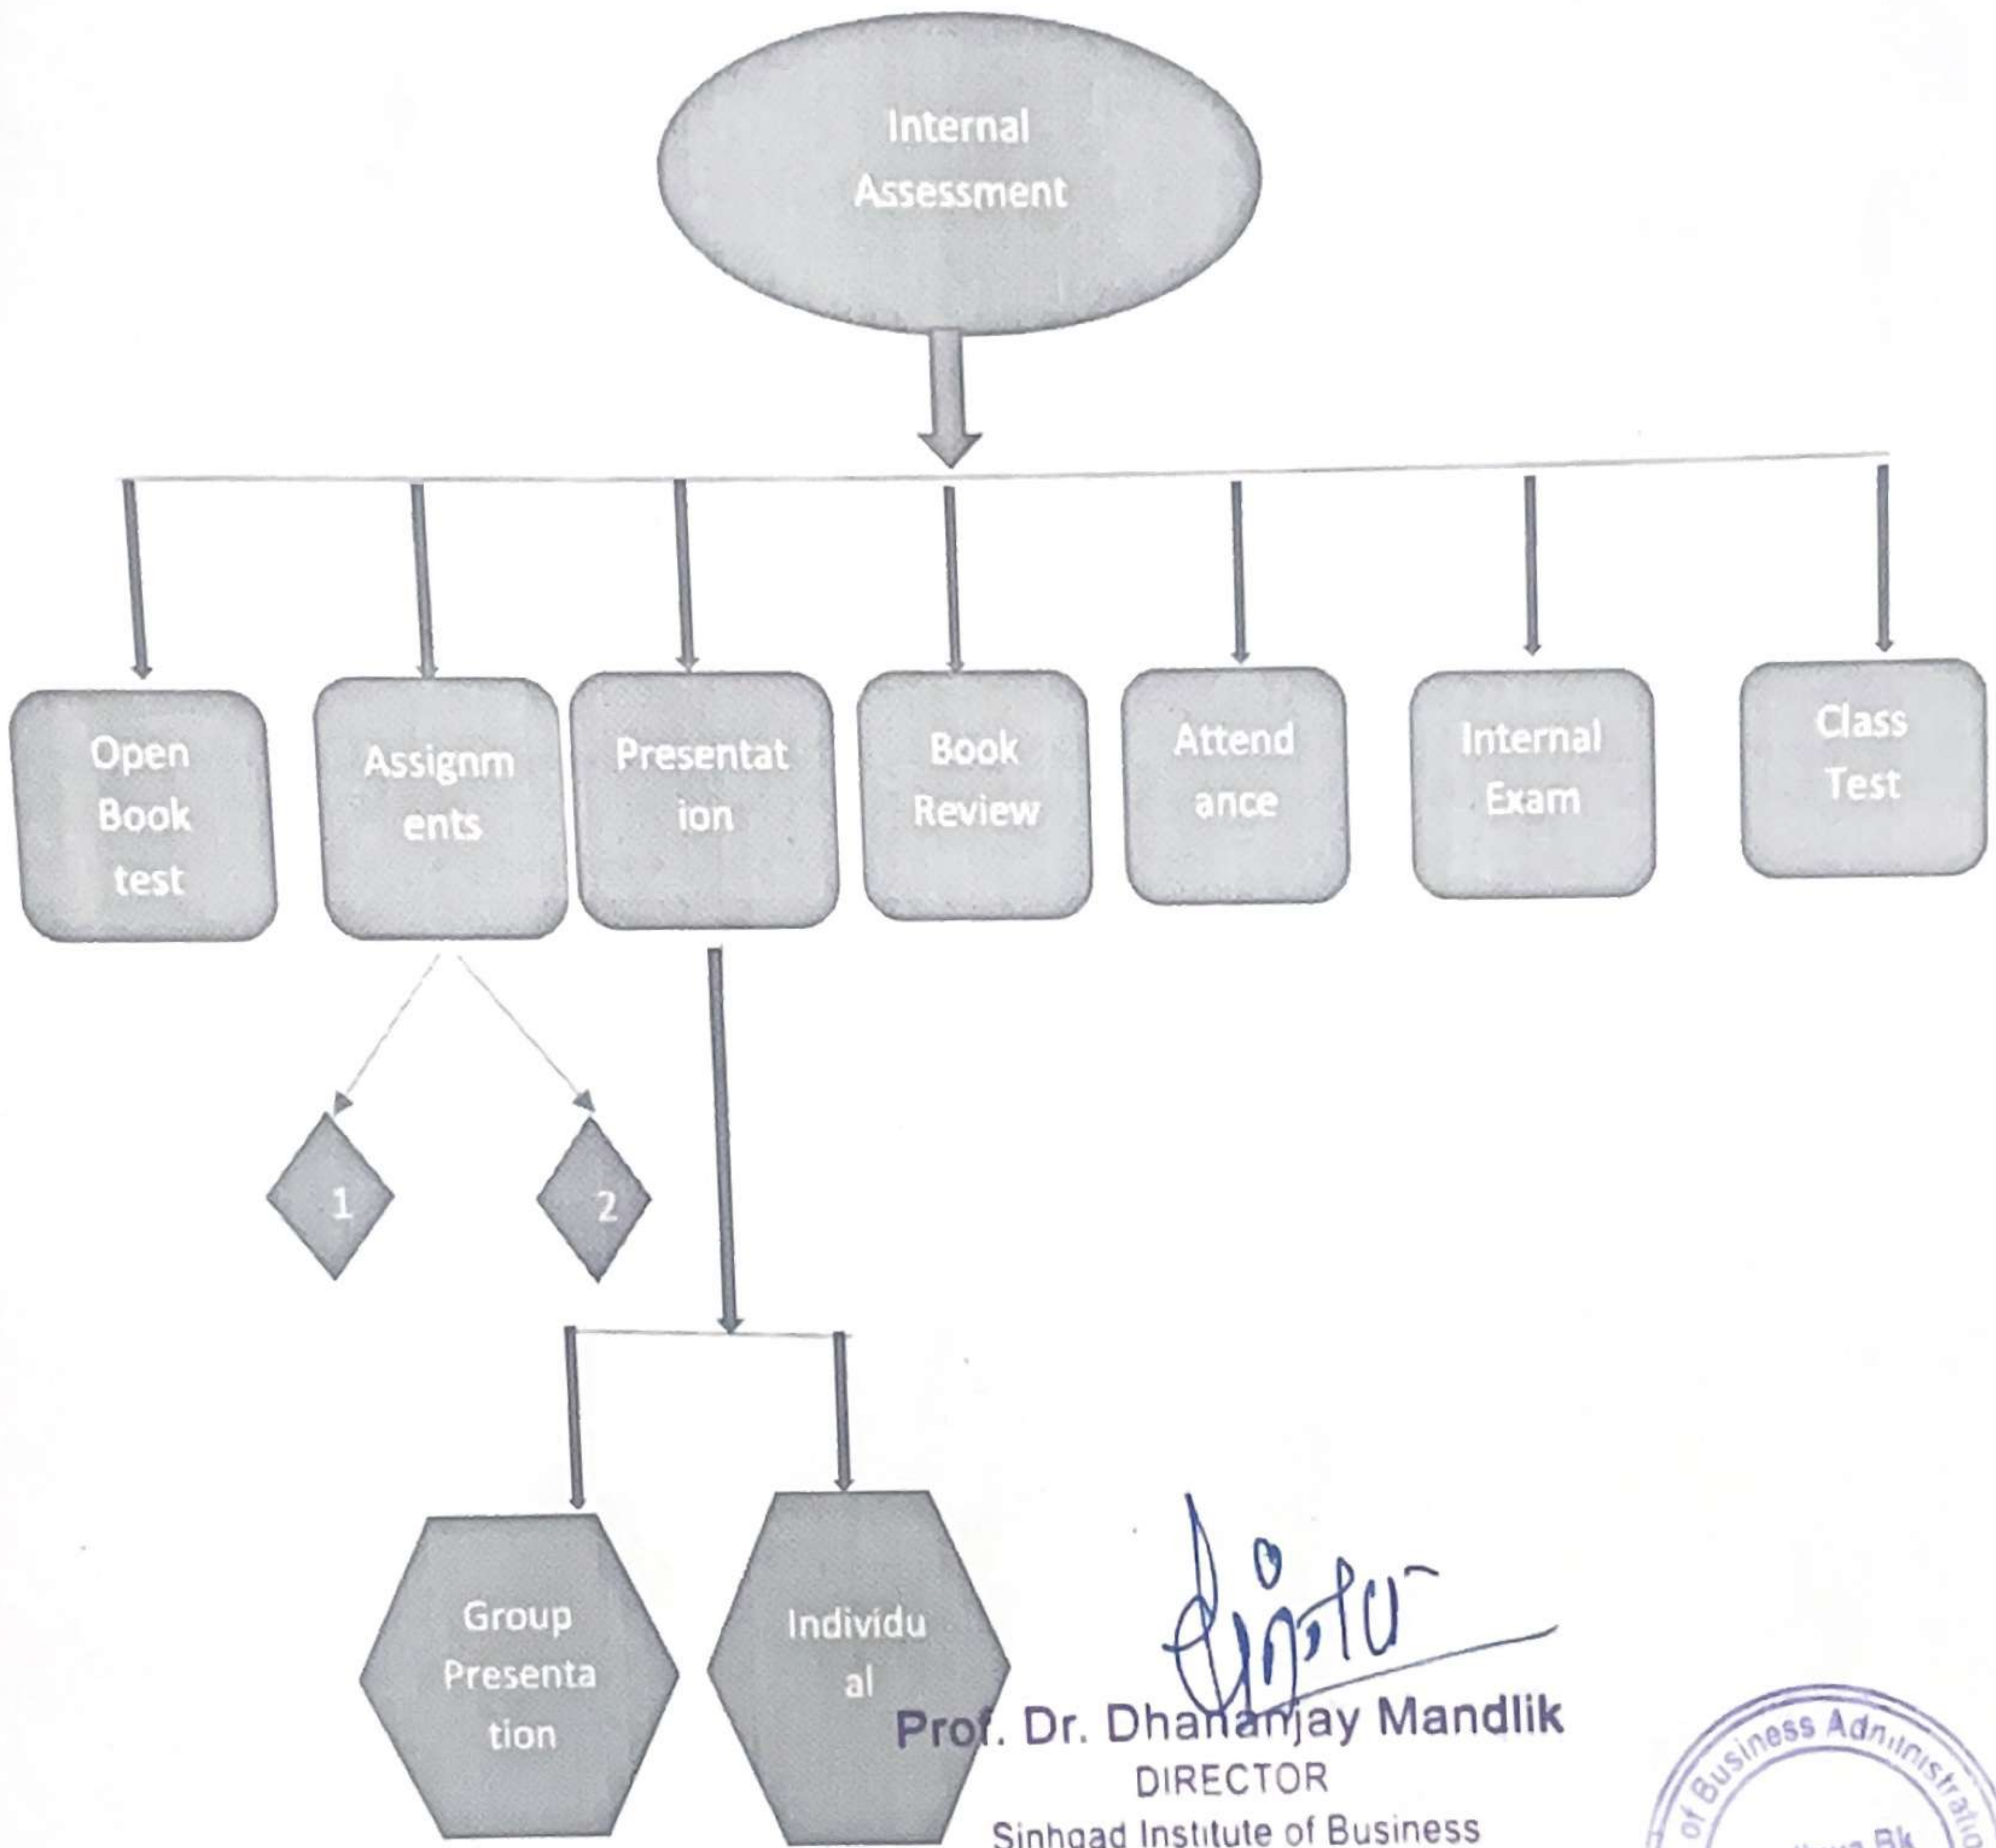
Internal Assessment

Open Book test

Assignm ents

Presentat ion

Book Review

Attend ance

Internal Exam

Class Test

1

2

Group Presenta tion

Individu al

Prof. Dr. Dhananjay Mandlik
DIRECTOR
Sinhgad Institute of Business

Business Administratio
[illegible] Bk